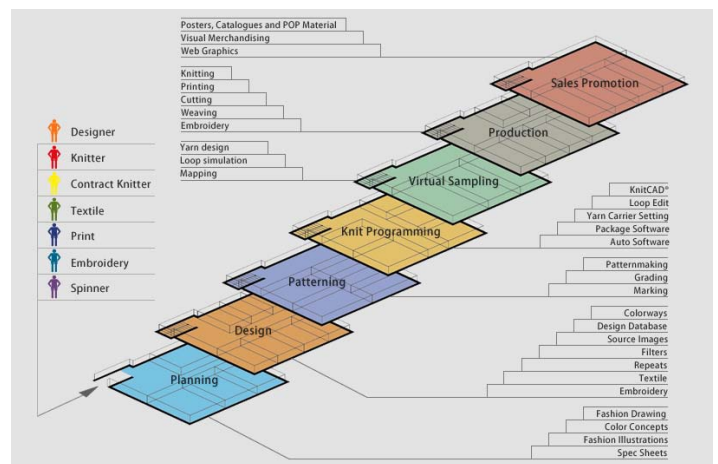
Posters, Catalogues and POP Material
Visual Merchandising
Web Graphics

Knitting
Printing
Cutting
Weaving
Embroidery

Yarn design
Loop simulation
Mapping

Designer
Knitter
Contract Knitter
Textile
Print
Embroidery
Spinner

Sales Promotion
Production
Virtual Sampling
Knit Programming
Patterning
Design
Planning

KnitCAD®
Loop Edit
Yarn Carrier Setting
Package Software
Auto Software

Patternmaking
Grading
Marking

Colorways
Design Database
Source Images
Filters
Repeats
Textile
Embroidery

Fashion Drawing
Color Concepts
Fashion Illustrations
Spec Sheets